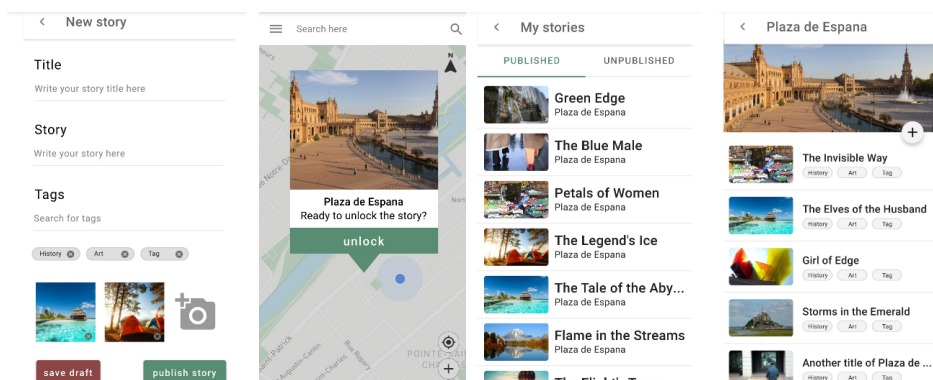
New story

Title

Write your story title here

Story

Write your story here

Tags

Search for tags

History Art Tag

save draft

publish story

Search here

N

Plaza de Espana
Ready to unlock the story?

unlock

Rue Notre-D

Nor

Rue Roy

POINTE-SAI
CHAR

My stories

PUBLISHED

UNPUBLISHED

Green Edge
Plaza de Espana

The Blue Male
Plaza de Espana

Petals of Women
Plaza de Espana

The Legend's Ice
Plaza de Espana

The Tale of the Aby...
Plaza de Espana

Flame in the Streams
Plaza de Espana

Plaza de Espana

+

The Invisible Way
History Art Tag

The Elves of the Husband
History Art Tag

Girl of Edge
History Art Tag

Storms in the Emerald
History Art Tag

Another title of Plaza de ...
History Art Tag